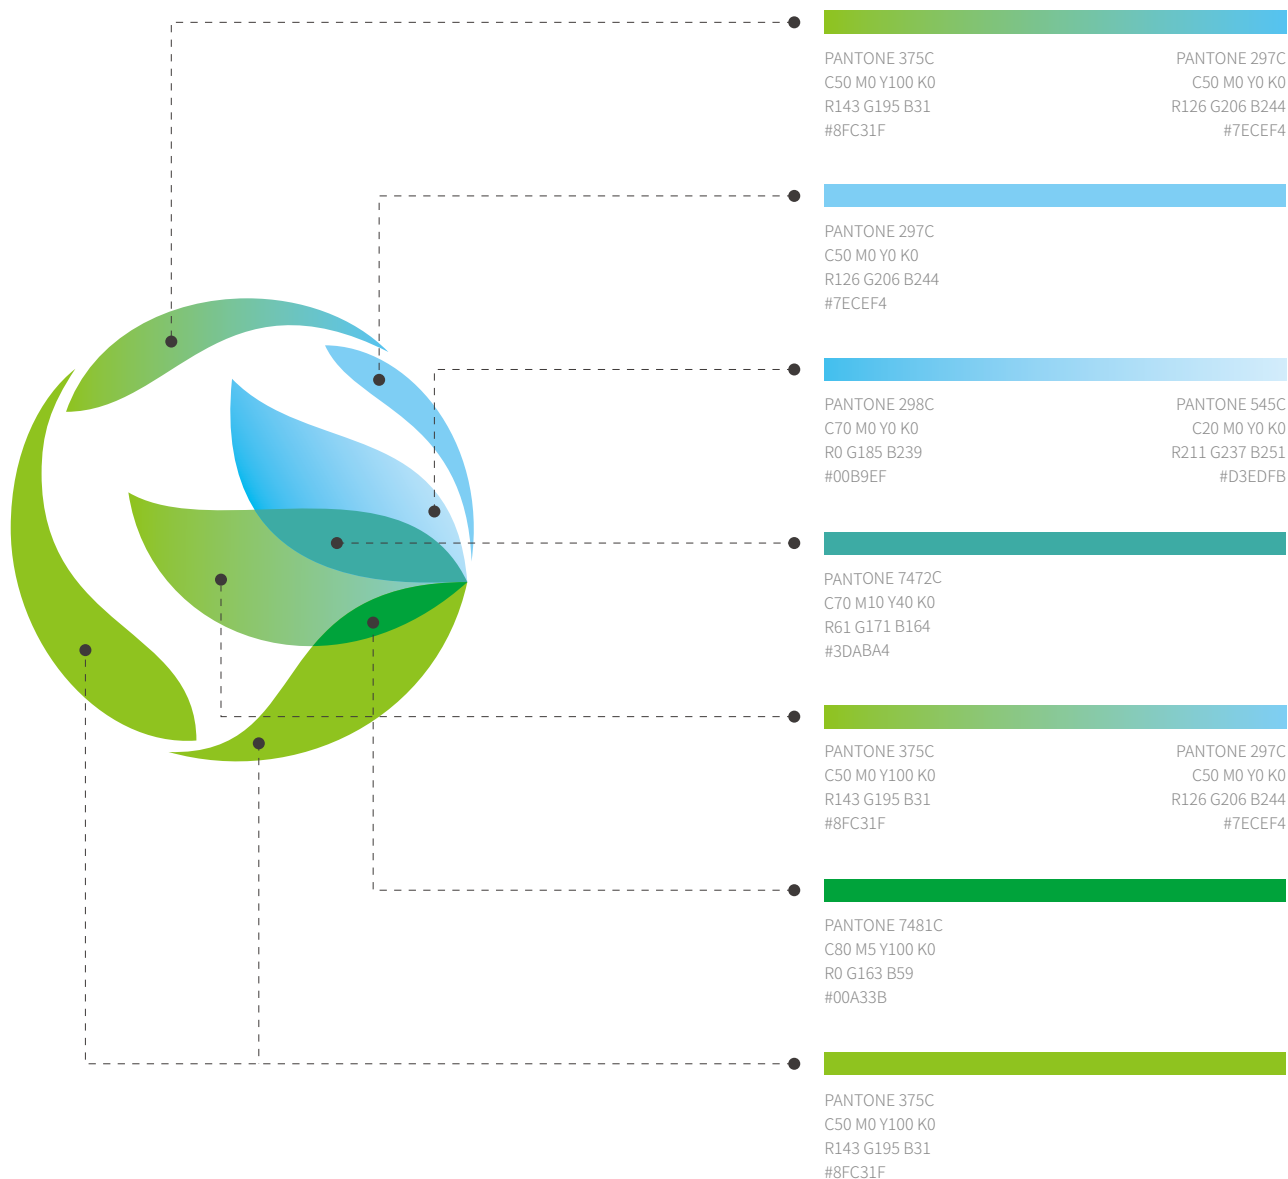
PANTONE 375C
C50 M0 Y100 K0
R143 G195 B31
#8FC31F

PANTONE 297C
C50 M0 Y0 K0
R126 G206 B244
#7ECEF4

PANTONE 297C
C50 M0 Y0 K0
R126 G206 B244
#7ECEF4

PANTONE 298C
C70 M0 Y0 K0
R0 G185 B239
#00B9EF

PANTONE 545C
C20 M0 Y0 K0
R211 G237 B251
#D3EDFB

PANTONE 7472C
C70 M10 Y40 K0
R61 G171 B164
#3DABA4

PANTONE 375C
C50 M0 Y100 K0
R143 G195 B31
#8FC31F

PANTONE 297C
C50 M0 Y0 K0
R126 G206 B244
#7ECEF4

PANTONE 7481C
C80 M5 Y100 K0
R0 G163 B59
#00A33B

PANTONE 375C
C50 M0 Y100 K0
R143 G195 B31
#8FC31F